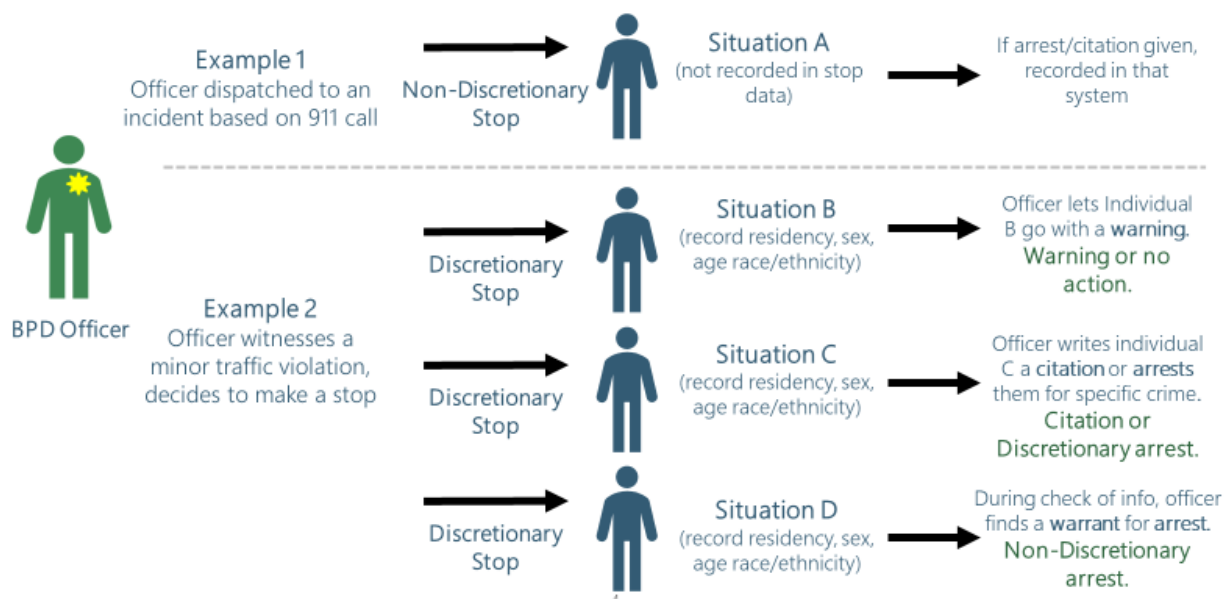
BPD Officer

Example 1
Officer dispatched to an incident based on 911 call

Non-Discretionary Stop

Situation A
(not recorded in stop data)

If arrest/citation given, recorded in that system

Example 2
Officer witnesses a minor traffic violation, decides to make a stop

Discretionary Stop

Situation B
(record residency, sex, age race/ethnicity)

Officer lets Individual B go with a warning. Warning or no action.

Discretionary Stop

Situation C
(record residency, sex, age race/ethnicity)

Officer writes individual C a citation or arrests them for specific crime. Citation or Discretionary arrest.

Discretionary Stop

Situation D
(record residency, sex, age race/ethnicity)

During check of info, officer finds a warrant for arrest. Non-Discretionary arrest.